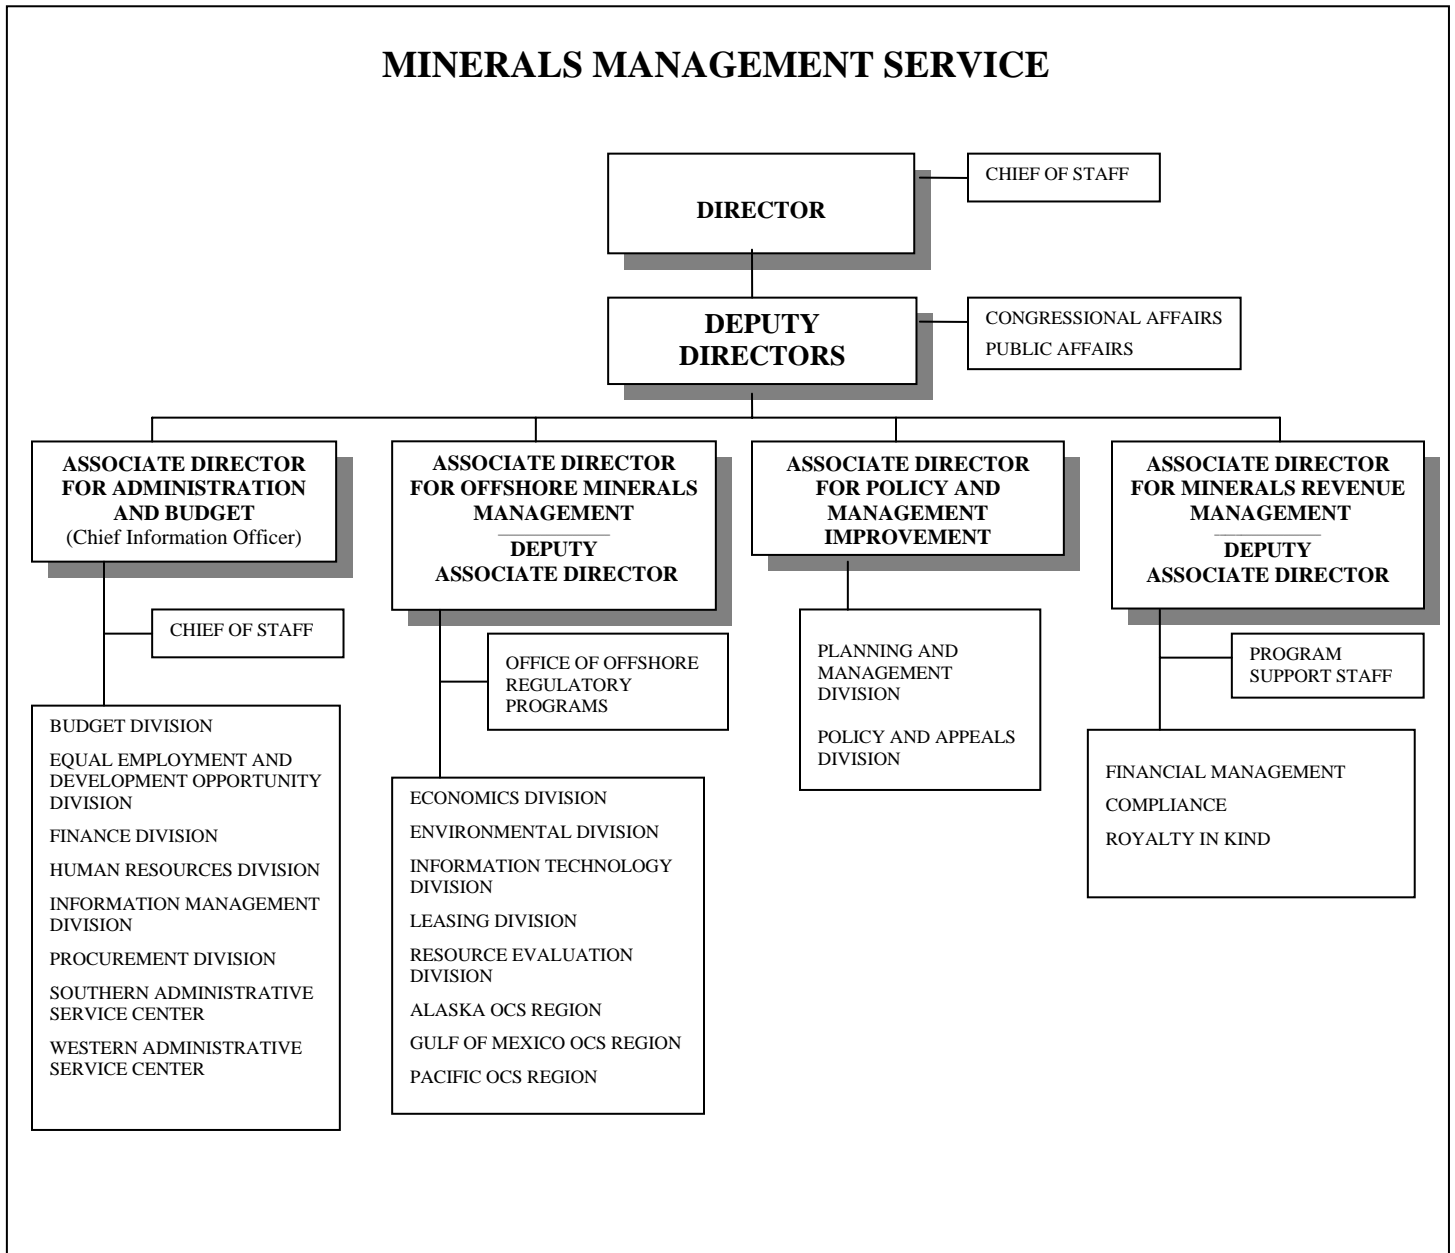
MINERALS MANAGEMENT SERVICE

DIRECTOR

CHIEF OF STAFF

DEPUTY DIRECTORS

CONGRESSIONAL AFFAIRS
PUBLIC AFFAIRS

ASSOCIATE DIRECTOR FOR ADMINISTRATION AND BUDGET
(Chief Information Officer)

CHIEF OF STAFF

BUDGET DIVISION
EQUAL EMPLOYMENT AND DEVELOPMENT OPPORTUNITY DIVISION
FINANCE DIVISION
HUMAN RESOURCES DIVISION
INFORMATION MANAGEMENT DIVISION
PROCUREMENT DIVISION
SOUTHERN ADMINISTRATIVE SERVICE CENTER
WESTERN ADMINISTRATIVE SERVICE CENTER

ASSOCIATE DIRECTOR FOR OFFSHORE MINERALS MANAGEMENT
DEPUTY ASSOCIATE DIRECTOR

OFFICE OF OFFSHORE REGULATORY PROGRAMS

ECONOMICS DIVISION
ENVIRONMENTAL DIVISION
INFORMATION TECHNOLOGY DIVISION
LEASING DIVISION
RESOURCE EVALUATION DIVISION
ALASKA OCS REGION
GULF OF MEXICO OCS REGION
PACIFIC OCS REGION

ASSOCIATE DIRECTOR FOR POLICY AND MANAGEMENT IMPROVEMENT

PLANNING AND MANAGEMENT DIVISION
POLICY AND APPEALS DIVISION

ASSOCIATE DIRECTOR FOR MINERALS REVENUE MANAGEMENT
DEPUTY ASSOCIATE DIRECTOR

PROGRAM SUPPORT STAFF

FINANCIAL MANAGEMENT
COMPLIANCE
ROYALTY IN KIND